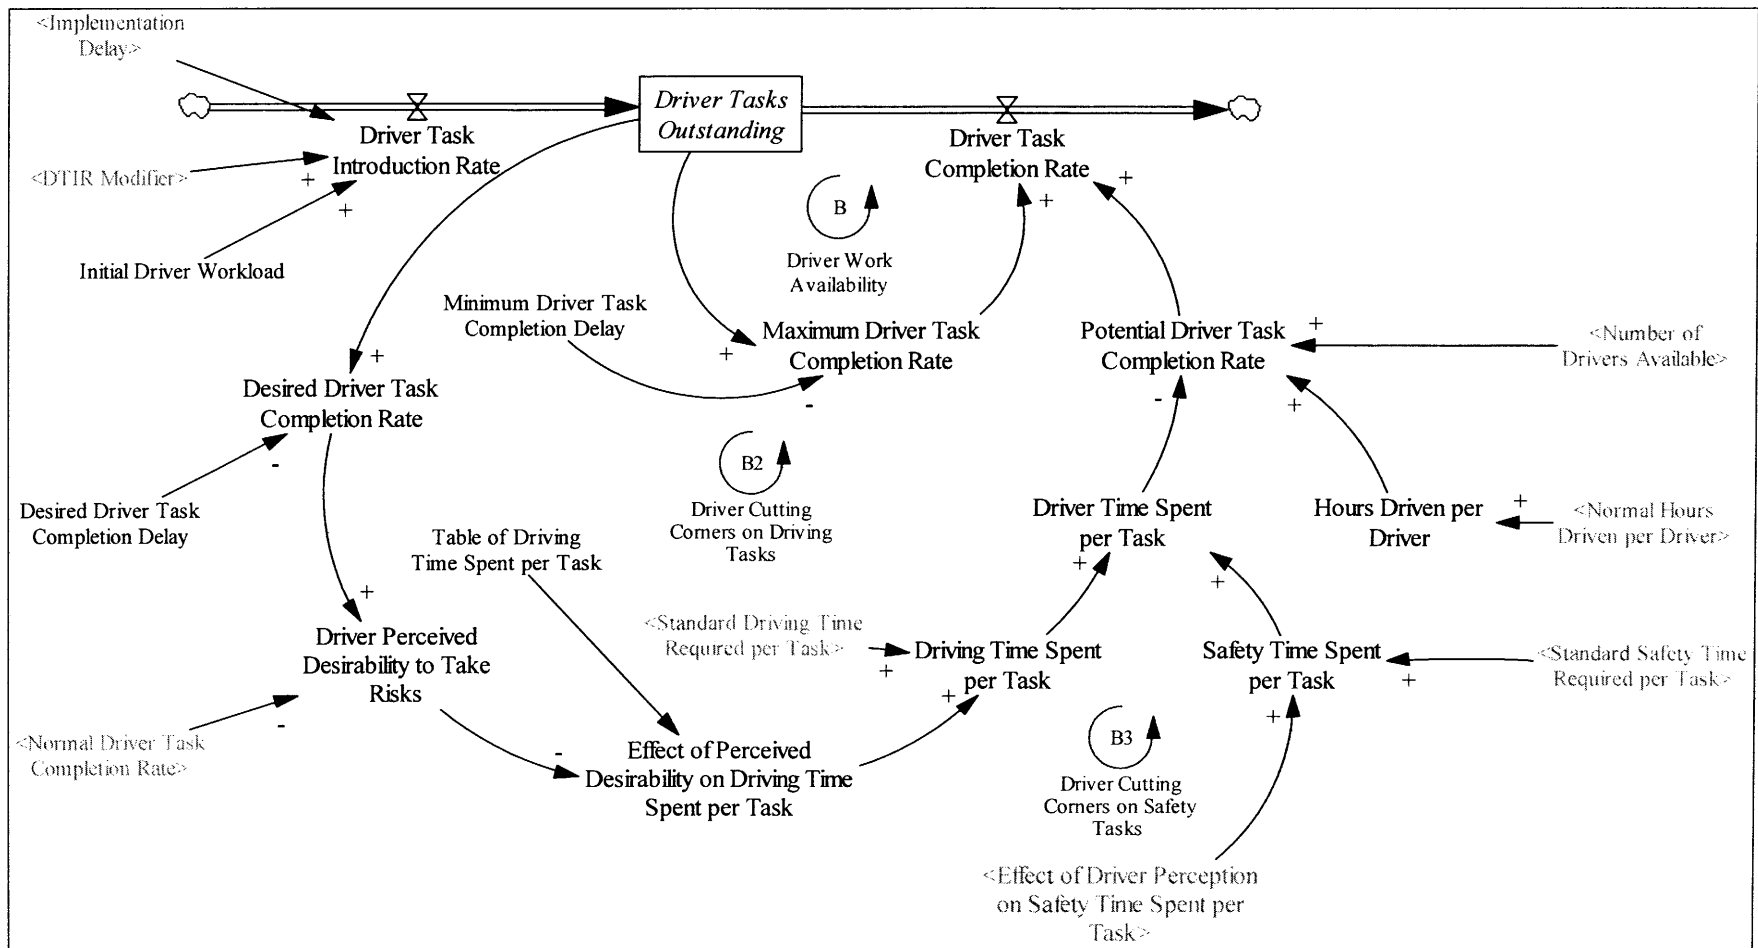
<Implementation Delay>

Driver Task Introduction Rate

Driver Tasks Outstanding

Driver Task Completion Rate

<DTIR Modifier>

+

+

Initial Driver Workload

B

Driver Work Availability

+

+

Minimum Driver Task Completion Delay

Maximum Driver Task Completion Rate

+

Potential Driver Task Completion Rate

+

<Number of Drivers Available>

+

-

Desired Driver Task Completion Rate

-

-

+

B2

Driver Cutting Corners on Driving Tasks

-

Desired Driver Task Completion Delay

Table of Driving Time Spent per Task

Driver Time Spent per Task

Hours Driven per Driver

+

<Normal Hours Driven per Driver>

+

+

+

Driver Perceived Desirability to Take Risks

<Standard Driving Time Required per Task>

+

Driving Time Spent per Task

Safety Time Spent per Task

<Standard Safety Time Required per Task>

+

+

-

+

<Normal Driver Task Completion Rate>

-

Effect of Perceived Desirability on Driving Time Spent per Task

B3

Driver Cutting Corners on Safety Tasks

<Effect of Driver Perception on Safety Time Spent per Task>